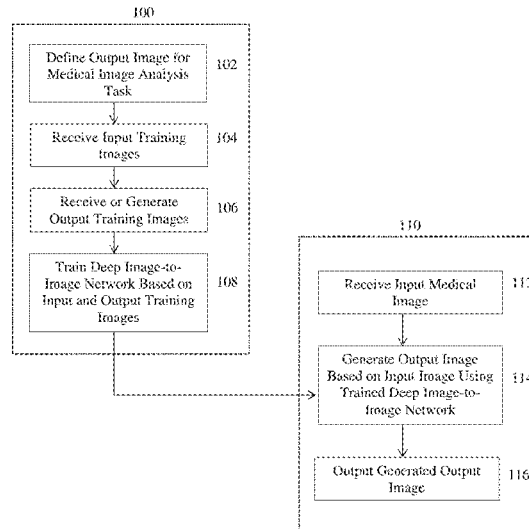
100

Define Output Image for Medical Image Analysis Task

102

Receive Input Training Images

104

Receive or Generate Output Training Images

106

Train Deep Image-to-Image Network Based on Input and Output Training Images

108

110

Receive Input Medical Image

112

Generate Output Image Based on Input Image Using Trained Deep Image-to-Image Network

114

Output Generated Output Image

116